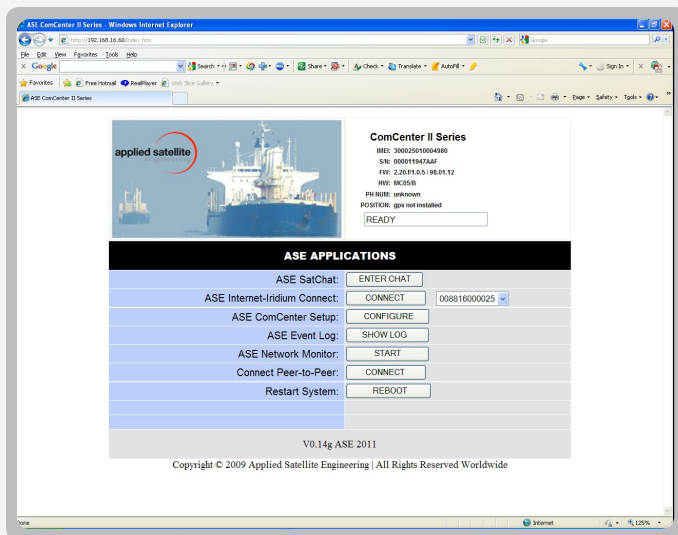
ASE ComCenter II Series - Windows Internet Explorer

http://192.168.16.60/index.html

Google

File Edit View Favorites Tools Help

Google

Search • Share • Check • Translate • AutoFill • Sign In •

Favorites Free Hotmail RealPlayer Web Slice Gallery •

ASE ComCenter II Series

Page • Safety • Tools •

applied satellite

ComCenter II Series

IMEI: 300025010004980

S/N: 000011947AAF

FW: 2.20.f/1.0.5 / 98.01.12

HW: MC05/B

PH NUM: unknown

POSITION: gps not installed

READY

ASE APPLICATIONS

| | |
|---|---|
| ASE SatChat: | ENTER CHAT |
| ASE Internet-Iridium Connect: | CONNECT 008816000025 |
| ASE ComCenter Setup: | CONFIGURE |
| ASE Event Log: | SHOW LOG |
| ASE Network Monitor: | START |
| Connect Peer-to-Peer: | CONNECT |
| Restart System: | REBOOT |

V0.14g ASE 2011

Copyright © 2009 Applied Satellite Engineering | All Rights Reserved Worldwide

Done

Internet

125%